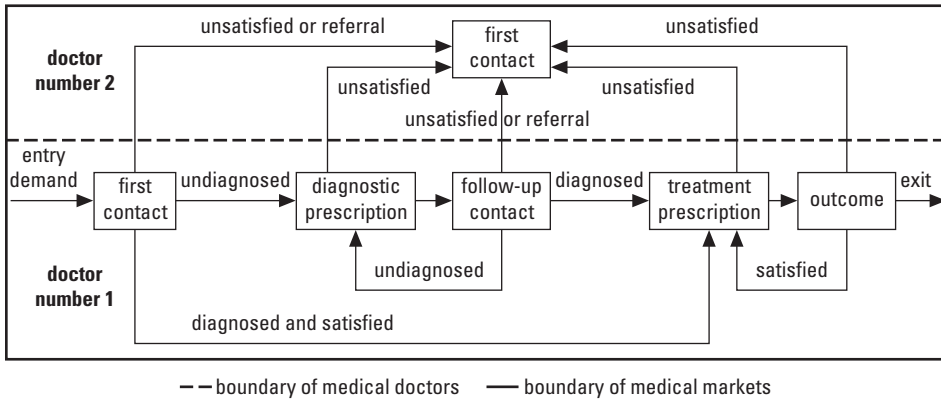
doctor number 2

unsatisfied or referral

first contact

unsatisfied

unsatisfied

unsatisfied

unsatisfied or referral

entry demand

first contact

undiagnosed

diagnostic prescription

follow-up contact

diagnosed

treatment prescription

outcome

exit

doctor number 1

undiagnosed

satisfied

diagnosed and satisfied

– – boundary of medical doctors —— boundary of medical markets